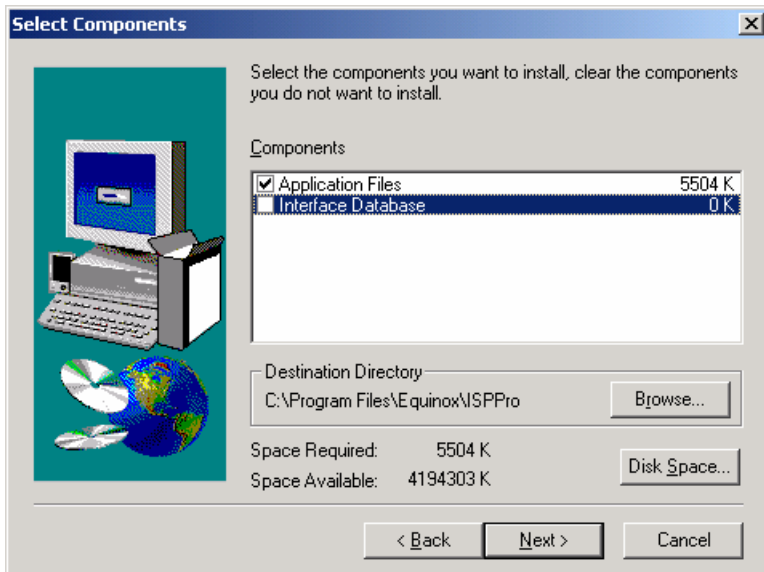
Select Components

×

Select the components you want to install, clear the components you do not want to install.

Components

| | | |
|---|---|---|
| ☑ | Application Files | 5504 K |
| ☐ | Interface Database | 0 K |

Destination Directory

C:\Program Files\Equinox\ISPPro

Browse...

Space Required: 5504 K

Space Available: 4194303 K

Disk Space...

< Back

Next >

Cancel